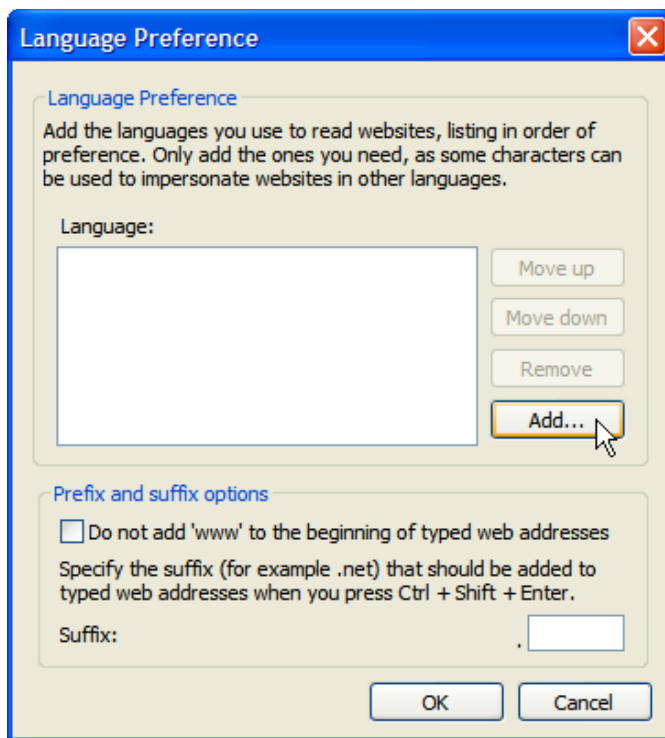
Language Preference

Language Preference

Add the languages you use to read websites, listing in order of preference. Only add the ones you need, as some characters can be used to impersonate websites in other languages.

Language:

Move up

Move down

Remove

Add...

Prefix and suffix options

Do not add 'www' to the beginning of typed web addresses

Specify the suffix (for example .net) that should be added to typed web addresses when you press Ctrl + Shift + Enter.

Suffix: .

OK

Cancel